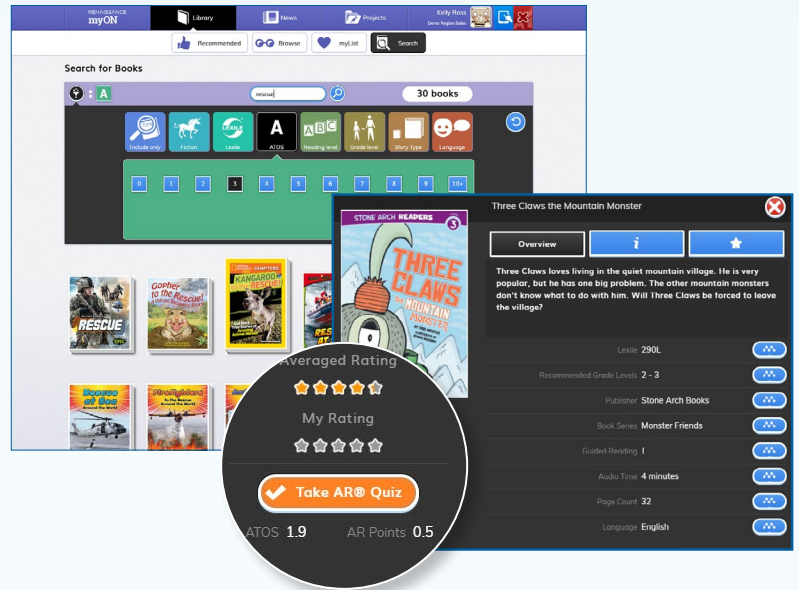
RENAISSANCE
myON

Library

News

Projects

Kelly Ross
Demo Region Sales

Recommended

Browse

myList

Search

Search for Books

A

rescue

30 books

Include only

Fiction

Lexile

A

ATOS

ABC

Reading level

Grade level

Story Type

Language

0

1

2

3

4

5

6

7

8

9

10+

RESCUE

Gopher to the Rescue!

KANGAROO RESCUE!

RESCUE

Rescue at Sea

Firefighters

Averaged Rating

My Rating

Take AR® Quiz

ATOS 1.9

AR Points 0.5

STONE ARCH READERS

3

THREE CLAWS the MOUNTAIN MONSTER

Three Claws the Mountain Monster

Overview

i

Three Claws loves living in the quiet mountain village. He is very popular, but he has one big problem. The other mountain monsters don't know what to do with him. Will Three Claws be forced to leave the village?

| | |
|---|---|
| Lexile | 290L |
| Recommended Grade Levels | 2 - 3 |
| Publisher | Stone Arch Books |
| Book Series | Monster Friends |
| Guided Reading | I |
| Audio Time | 4 minutes |
| Page Count | 32 |
| Language | English |